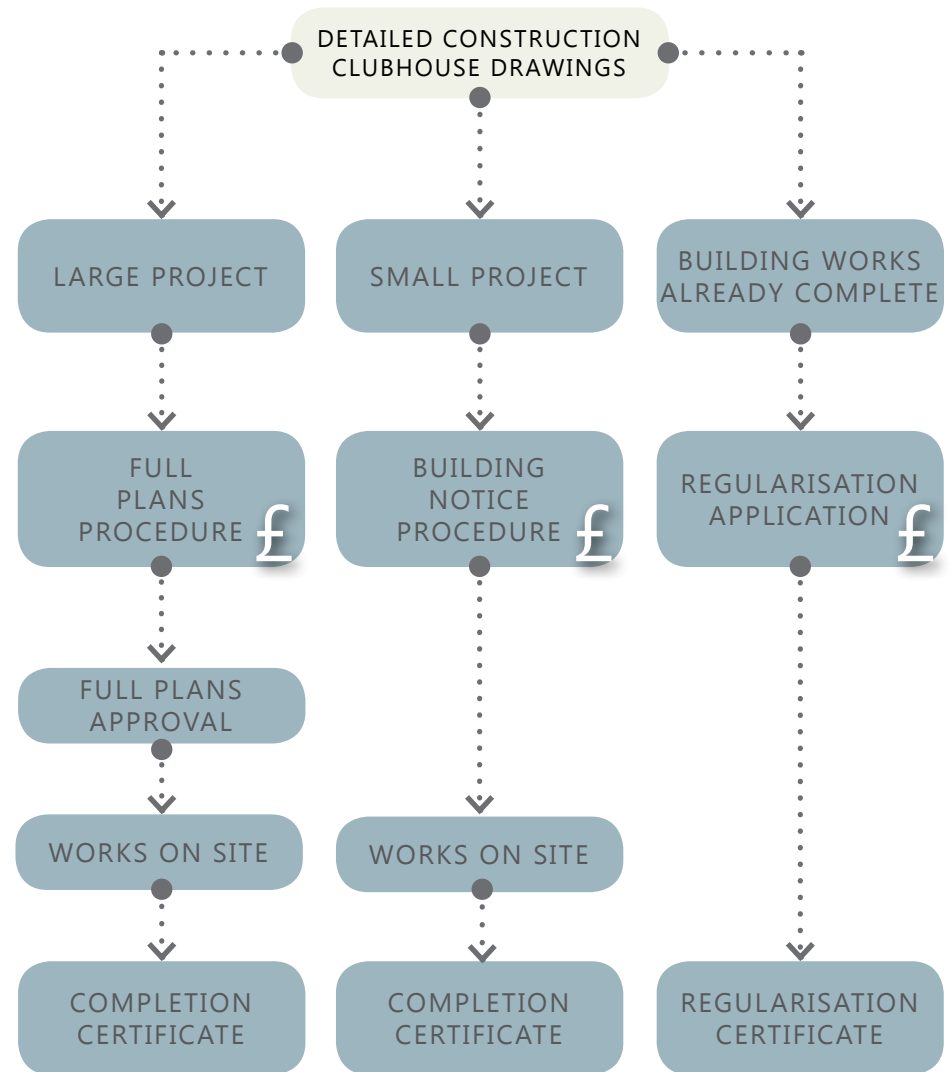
DETAILED CONSTRUCTION CLUBHOUSE DRAWINGS

LARGE PROJECT

SMALL PROJECT

BUILDING WORKS ALREADY COMPLETE

FULL PLANS PROCEDURE £

BUILDING NOTICE PROCEDURE £

REGULARISATION APPLICATION £

FULL PLANS APPROVAL

WORKS ON SITE

WORKS ON SITE

COMPLETION CERTIFICATE

COMPLETION CERTIFICATE

REGULARISATION CERTIFICATE